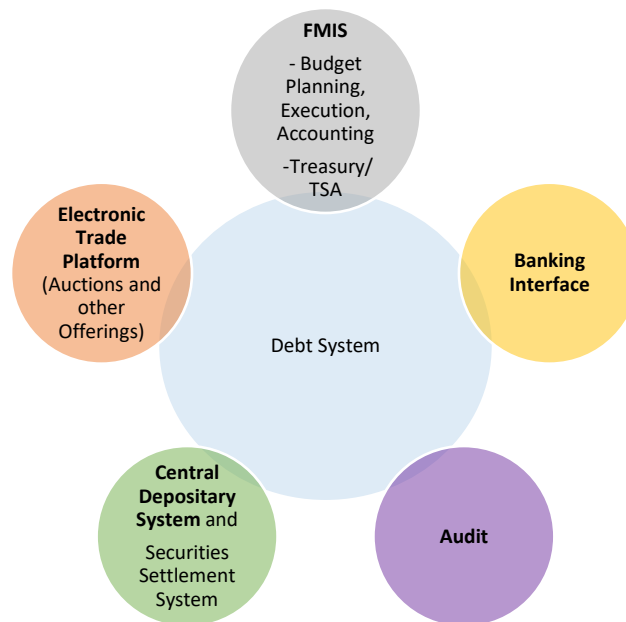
FMIS

- Budget Planning, Execution, Accounting

-Treasury/ TSA

Electronic Trade Platform (Auctions and other Offerings)

Banking Interface

Debt System

Central Depositary System and

Securities Settlement System

Audit